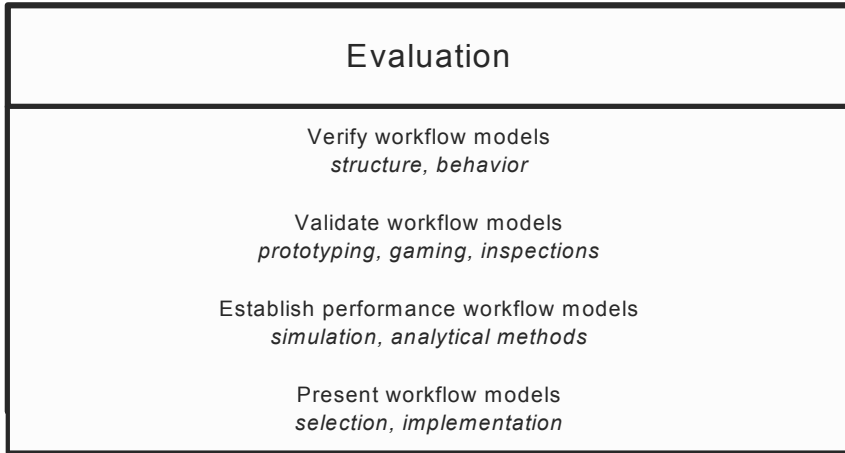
Evaluation

Verify workflow models
*structure, behavior*

Validate workflow models
*prototyping, gaming, inspections*

Establish performance workflow models
*simulation, analytical methods*

Present workflow models
*selection, implementation*